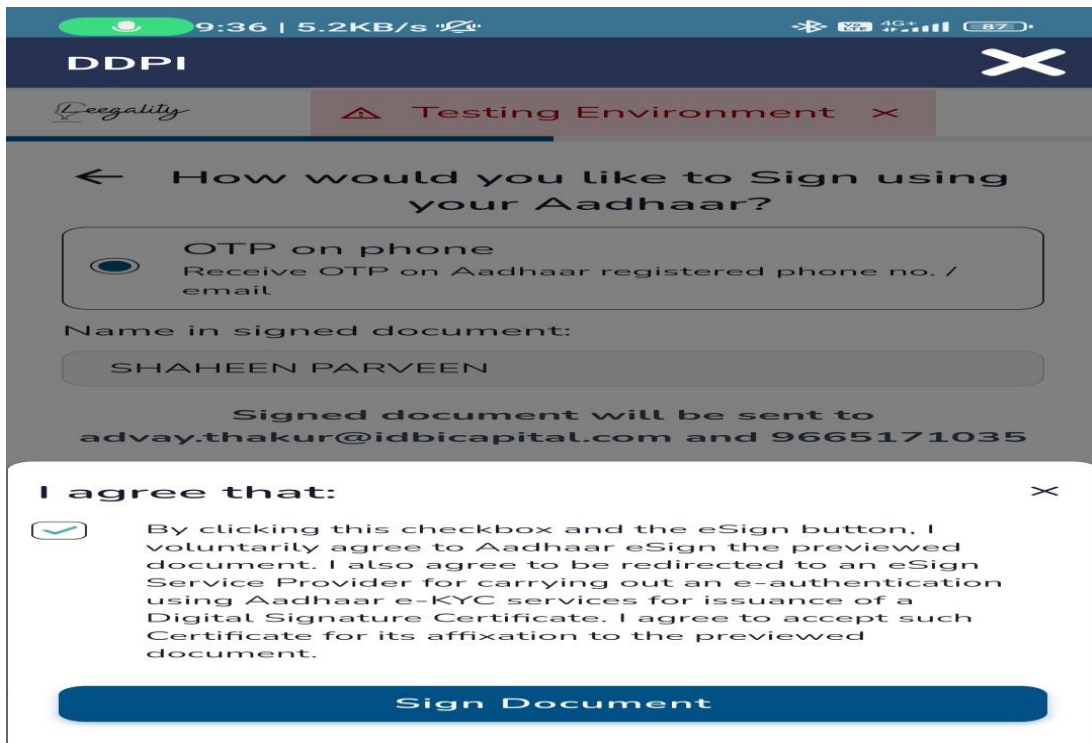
9:36 | 5.2KB/s

87

DDPI

Leegality

Testing Environment ×

← How would you like to Sign using your Aadhaar?

OTP on phone
Receive OTP on Aadhaar registered phone no. / email

Name in signed document:

SHAHEEN PARVEEN

Signed document will be sent to advay.thakur@idbicapital.com and 9665171035

I agree that:

×

By clicking this checkbox and the eSign button, I voluntarily agree to Aadhaar eSign the previewed document. I also agree to be redirected to an eSign Service Provider for carrying out an e-authentication using Aadhaar e-KYC services for issuance of a Digital Signature Certificate. I agree to accept such Certificate for its affixation to the previewed document.

Sign Document